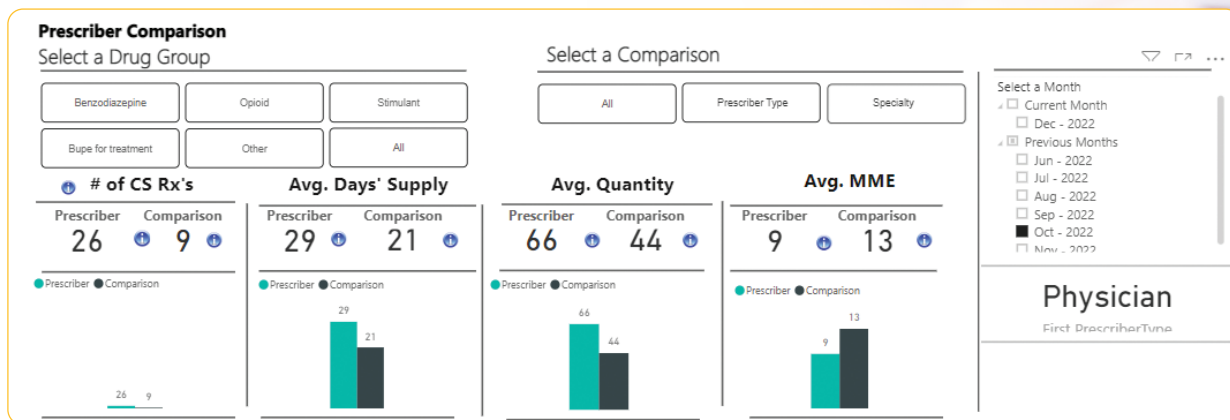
Prescriber Comparison

Select a Drug Group

Benzodiazepine
Opioid
Stimulant
Bupe for treatment
Other
All

Select a Comparison

All
Prescriber Type
Specialty

Select a Month
Current Month
Dec - 2022
Previous Months
Jun - 2022
Jul - 2022
Aug - 2022
Sep - 2022
Oct - 2022
Nov - 2022

# of CS Rx's
Prescriber Comparison
26 9
Prescriber Comparison
26 9

Avg. Days' Supply
Prescriber Comparison
29 21
Prescriber Comparison
29 21

Avg. Quantity
Prescriber Comparison
66 44
Prescriber Comparison
66 44

Avg. MME
Prescriber Comparison
9 13
Prescriber Comparison
13 9

Physician
First PrescriberType